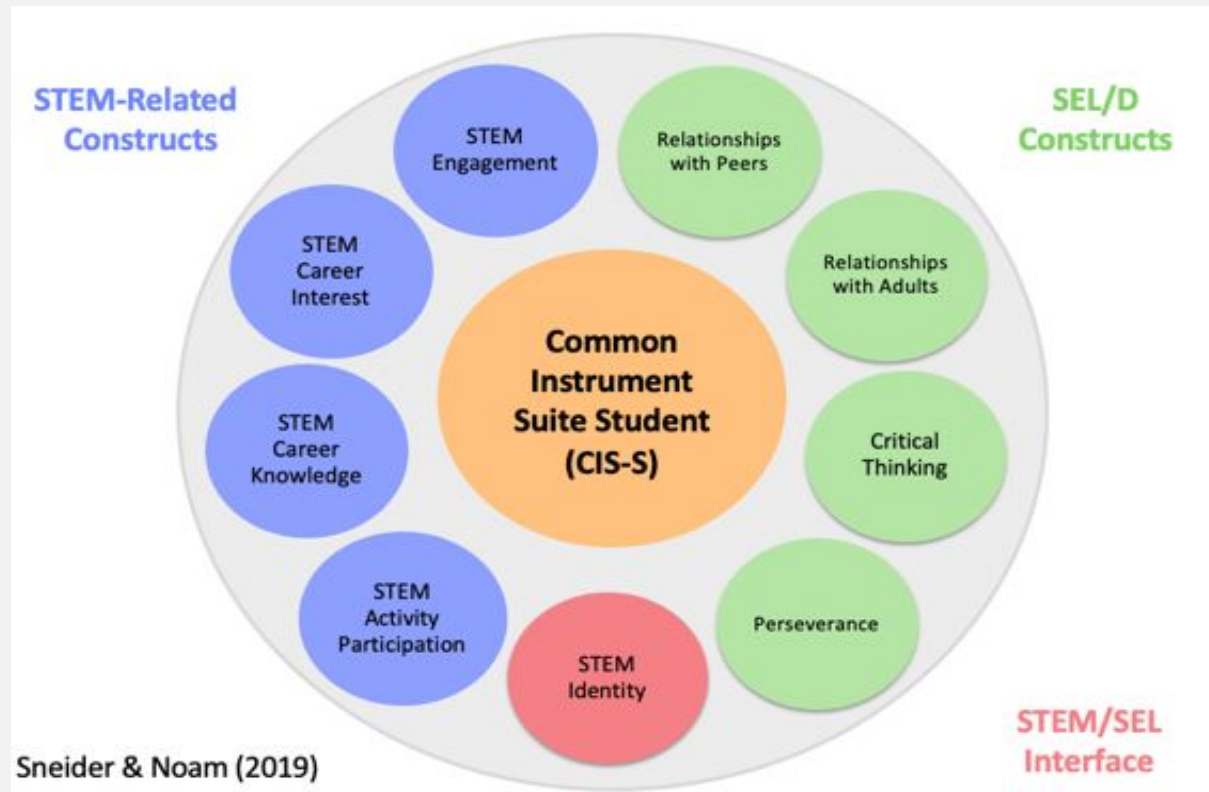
STEM-Related Constructs

SEL/D Constructs

STEM Engagement

Relationships with Peers

STEM Career Interest

Relationships with Adults

Common Instrument Suite Student (CIS-S)

STEM Career Knowledge

Critical Thinking

STEM Activity Participation

Perseverance

STEM Identity

STEM/SEL Interface

Sneider & Noam (2019)